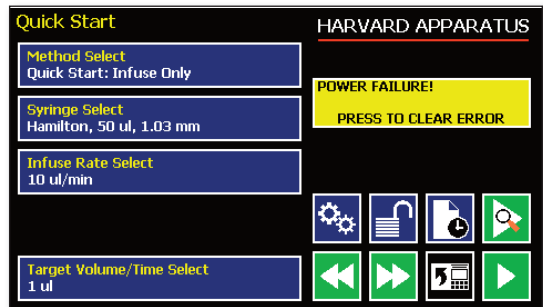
Quick Start

HARVARD APPARATUS

Method Select
Quick Start: Infuse Only

Syringe Select
Hamilton, 50 ul, 1.03 mm

Infuse Rate Select
10 ul/min

POWER FAILURE!
PRESS TO CLEAR ERROR

Target Volume/Time Select
1 ul